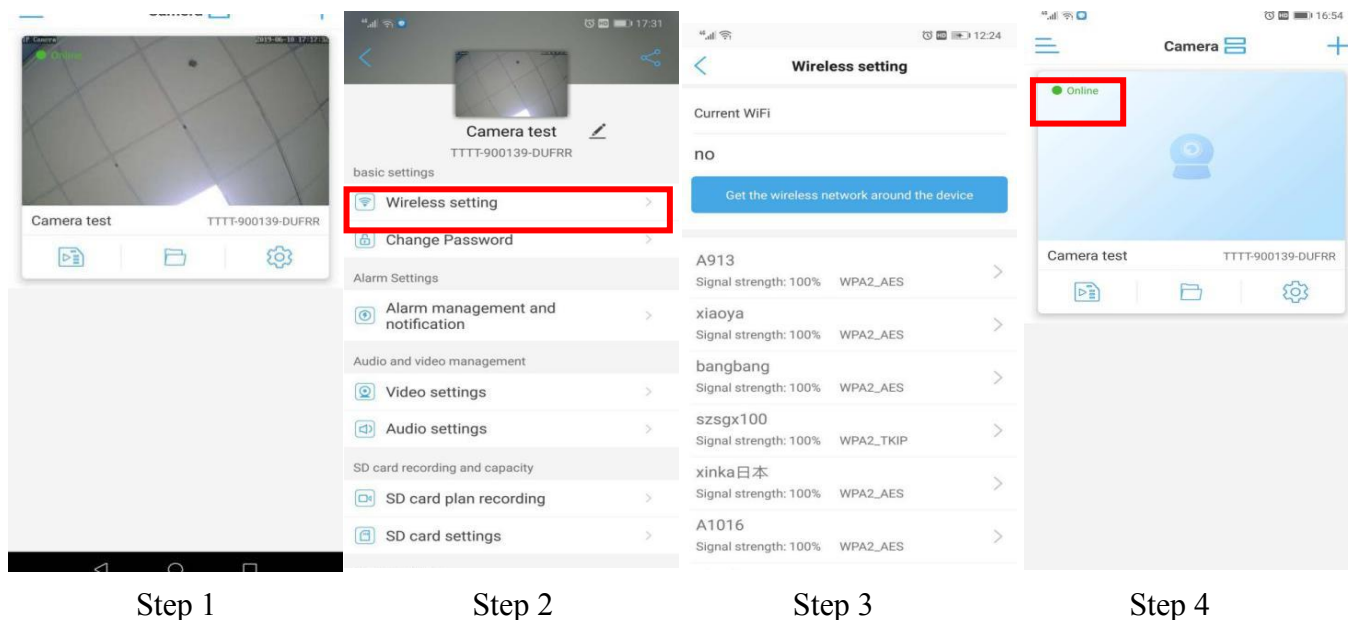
Camera

Online

2019-06-18 17:17

Camera test TTTT-900139-DUFRR

Step 1

17:31

Camera test

TTTT-900139-DUFRR

basic settings

Wireless setting

Change Password

Alarm Settings

Alarm management and notification

Audio and video management

Video settings

Audio settings

SD card recording and capacity

SD card plan recording

SD card settings

Step 2

12:24

Wireless setting

Current WiFi

no

Get the wireless network around the device

A913
Signal strength: 100% WPA2_AES

xiaoya
Signal strength: 100% WPA2_AES

bangbang
Signal strength: 100% WPA2_AES

szsgx100
Signal strength: 100% WPA2_TKIP

xinka日本
Signal strength: 100% WPA2_AES

A1016
Signal strength: 100% WPA2_AES

Step 3

16:54

Camera

Online

Camera test TTTT-900139-DUFRR

Step 4